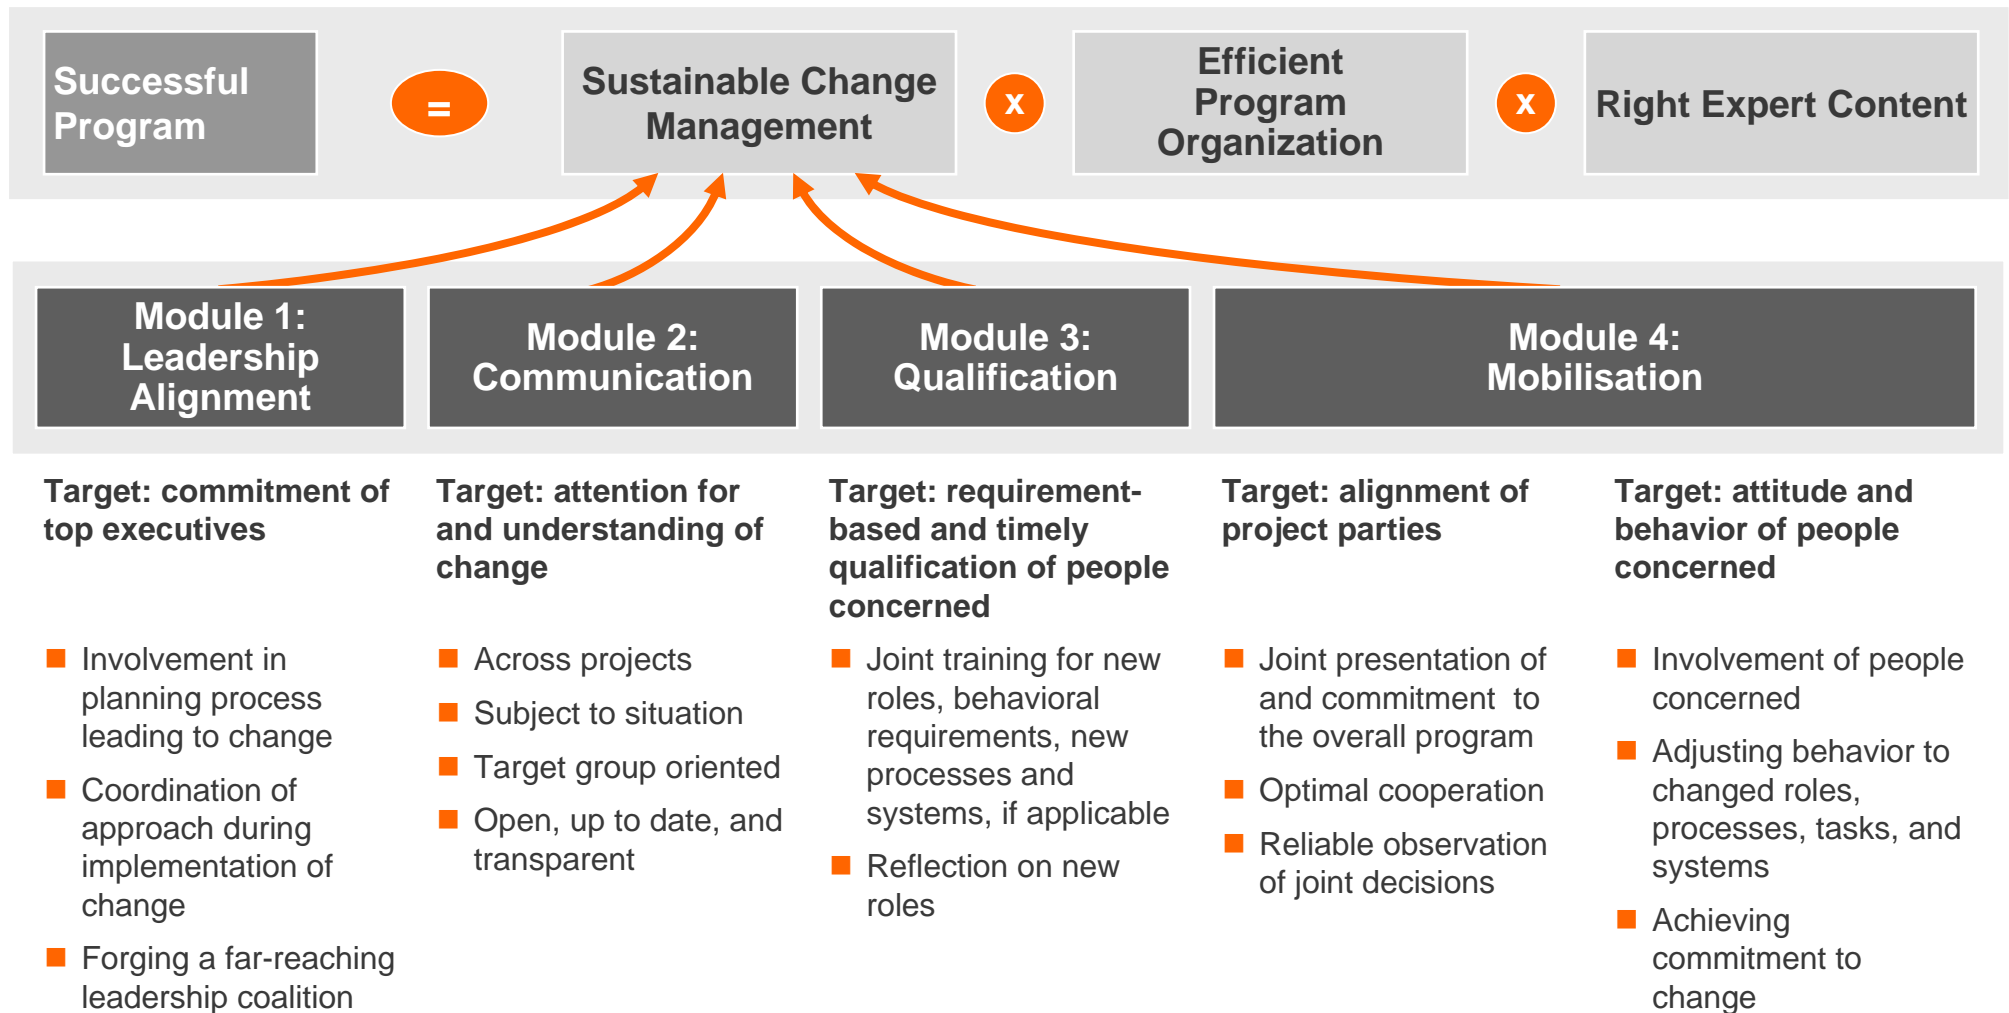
Successful Program

=

Sustainable Change Management

x

Efficient Program Organization

x

Right Expert Content

Module 1: Leadership Alignment

Module 2: Communication

Module 3: Qualification

Module 4: Mobilisation

Target: commitment of top executives

■ Involvement in planning process leading to change

■ Coordination of approach during implementation of change

■ Forging a far-reaching leadership coalition

Target: attention for and understanding of change

■ Across projects

■ Subject to situation

■ Target group oriented

■ Open, up to date, and transparent

Target: requirement-based and timely qualification of people concerned

■ Joint training for new roles, behavioral requirements, new processes and systems, if applicable

■ Reflection on new roles

Target: alignment of project parties

■ Joint presentation of and commitment to the overall program

■ Optimal cooperation

■ Reliable observation of joint decisions

Target: attitude and behavior of people concerned

■ Involvement of people concerned

■ Adjusting behavior to changed roles, processes, tasks, and systems

■ Achieving commitment to change